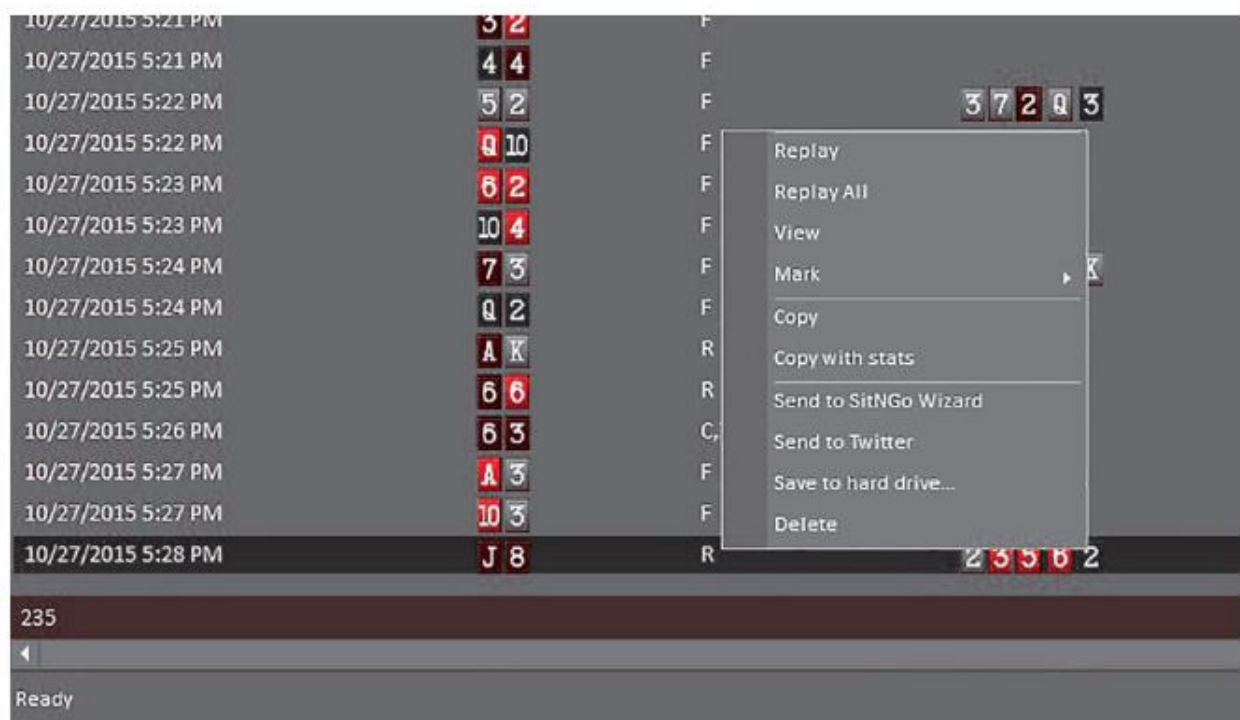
| | | | |
|---|---|---|---|
| 10/27/2015 5:21 PM | 3 2 | F | |
| 10/27/2015 5:21 PM | 4 4 | F | |
| 10/27/2015 5:22 PM | 5 2 | F | 3 7 2 Q 3 |
| 10/27/2015 5:22 PM | Q 10 | F | |
| 10/27/2015 5:23 PM | 6 2 | F | |
| 10/27/2015 5:23 PM | 10 4 | F | |
| 10/27/2015 5:24 PM | 7 3 | F | K |
| 10/27/2015 5:24 PM | Q 2 | F | |
| 10/27/2015 5:25 PM | A K | R | |
| 10/27/2015 5:25 PM | 6 6 | R | |
| 10/27/2015 5:26 PM | 6 3 | C, | |
| 10/27/2015 5:27 PM | A 3 | F | |
| 10/27/2015 5:27 PM | 10 3 | F | |
| 10/27/2015 5:28 PM | J 8 | R | 2 3 5 6 2 |

Replay
Replay All
View
Mark
Copy
Copy with stats
Send to SitNGo Wizard
Send to Twitter
Save to hard drive...
Delete

235

Ready